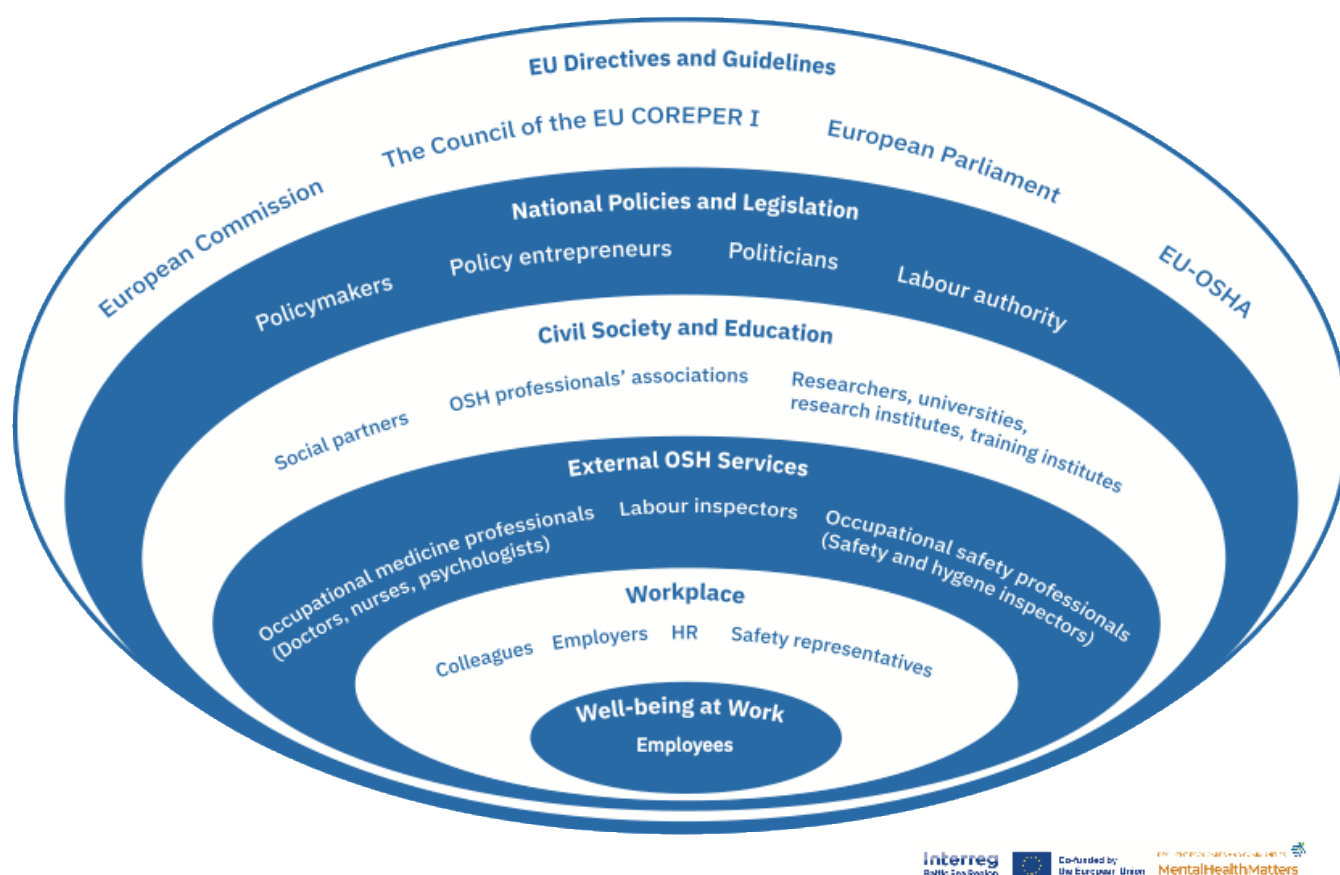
EU Directives and Guidelines

European Commission

The Council of the EU COREPER I

European Parliament

EU-OSHA

National Policies and Legislation

Policymakers

Policy entrepreneurs

Politicians

Labour authority

Civil Society and Education

Social partners

OSH professionals' associations

Researchers, universities, research institutes, training institutes

External OSH Services

Occupational medicine professionals (Doctors, nurses, psychologists)

Labour inspectors

Occupational safety professionals (Safety and hygene inspectors)

Workplace

Colleagues

Employers

HR

Safety representatives

Well-being at Work

Employees

Interreg
Baltic Sea Region

Co-funded by the European Union

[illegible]
MentalHealthMatters